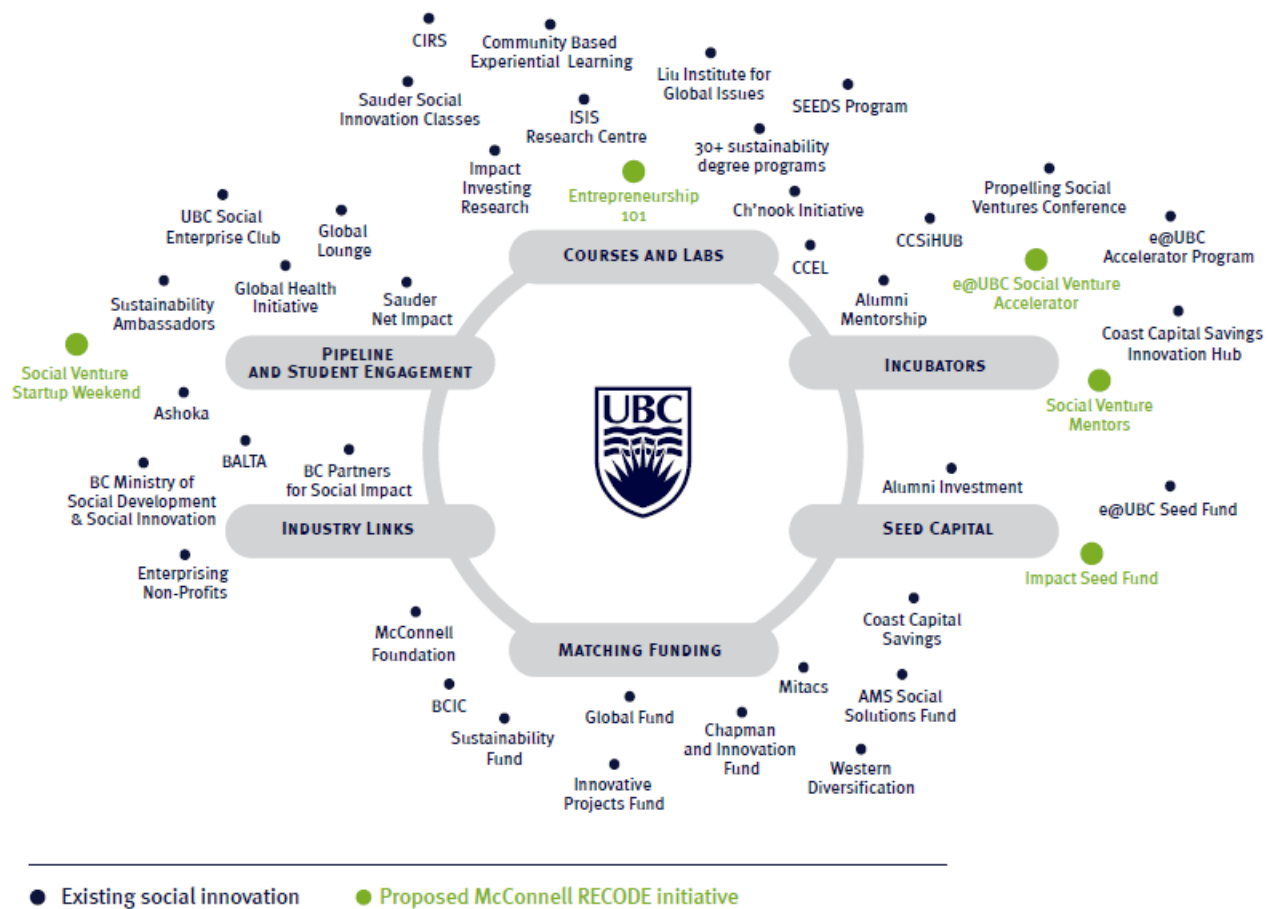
CIRS

Community Based Experiential Learning

Liu Institute for Global Issues

SEEDS Program

Sauder Social Innovation Classes

ISIS Research Centre

30+ sustainability degree programs

Impact Investing Research

Entrepreneurship 101

Ch'nook Initiative

Propelling Social Ventures Conference

UBC Social Enterprise Club

Global Lounge

CCSiHUB

e@UBC Accelerator Program

COURSES AND LABS

CCEL

e@UBC Social Venture Accelerator

Sustainability Ambassadors

Global Health Initiative

Sauder Net Impact

Alumni Mentorship

Coast Capital Savings Innovation Hub

Social Venture Startup Weekend

PIPELINE AND STUDENT ENGAGEMENT

INCUBATORS

Social Venture Mentors

Ashoka

UBC

BALTA

BC Ministry of Social Development & Social Innovation

BC Partners for Social Impact

Alumni Investment

e@UBC Seed Fund

INDUSTRY LINKS

SEED CAPITAL

Enterprising Non-Profits

Impact Seed Fund

McConnell Foundation

Coast Capital Savings

MATCHING FUNDING

Mitacs

AMS Social Solutions Fund

BCIC

Global Fund

Sustainability Fund

Chapman and Innovation Fund

Western Diversification

Innovative Projects Fund

Existing social innovation

Proposed McConnell RECODE initiative